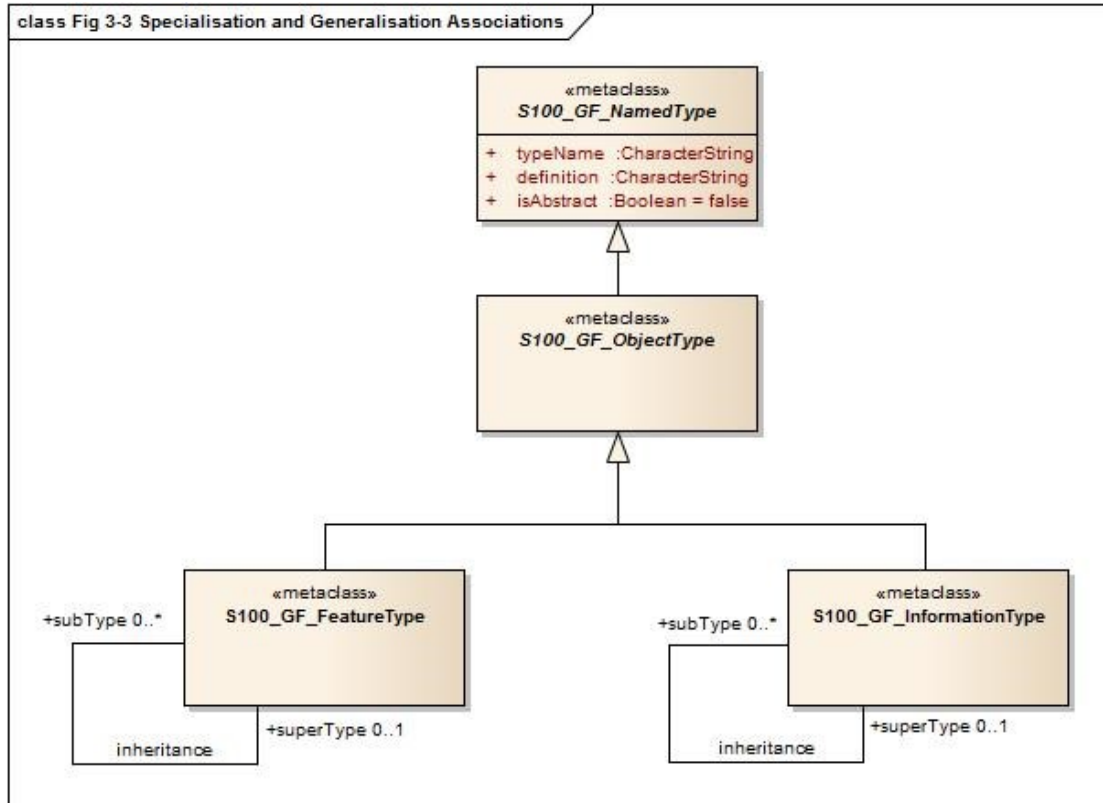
class Fig 3-3 Specialisation and Generalisation Associations

«metaclass»
S100_GF_NamedType

+ typeName :CharacterString
+ definition :CharacterString
+ isAbstract :Boolean = false

«metaclass»
S100_GF_ObjectType

+subType 0..*

«metaclass»
S100_GF_FeatureType

+superType 0..1

inheritance

+subType 0..*

«metaclass»
S100_GF_InformationType

+superType 0..1

inheritance